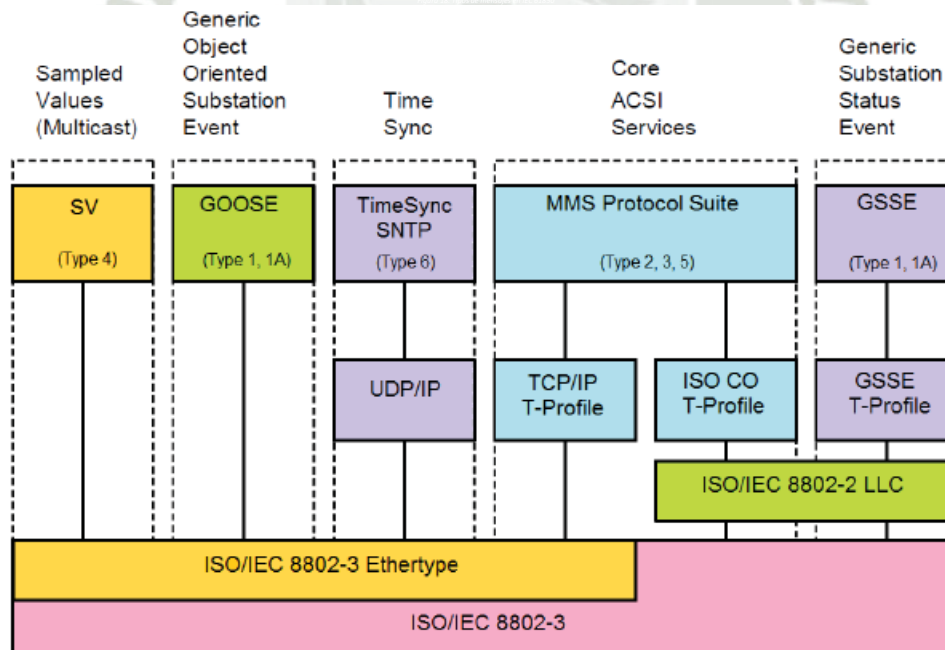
Sampled Values (Multicast)

Generic Object Oriented Substation Event

Time Sync

Core ACSI Services

Generic Substation Status Event

SV
(Type 4)

GOOSE
(Type 1, 1A)

TimeSync SNTP
(Type 6)

MMS Protocol Suite
(Type 2, 3, 5)

GSSE
(Type 1, 1A)

UDP/IP

TCP/IP T-Profile

ISO CO T-Profile

GSSE T-Profile

ISO/IEC 8802-2 LLC

ISO/IEC 8802-3 Ethertype

ISO/IEC 8802-3